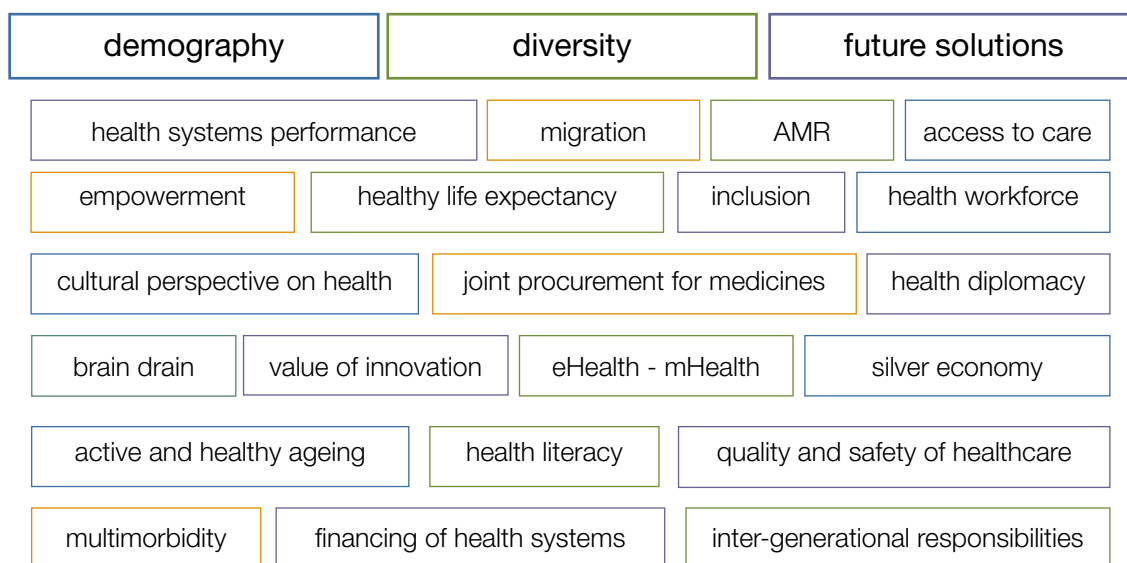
demography

diversity

future solutions

health systems performance

migration

AMR

access to care

empowerment

healthy life expectancy

inclusion

health workforce

cultural perspective on health

joint procurement for medicines

health diplomacy

brain drain

value of innovation

eHealth - mHealth

silver economy

active and healthy ageing

health literacy

quality and safety of healthcare

multimorbidity

financing of health systems

inter-generational responsibilities